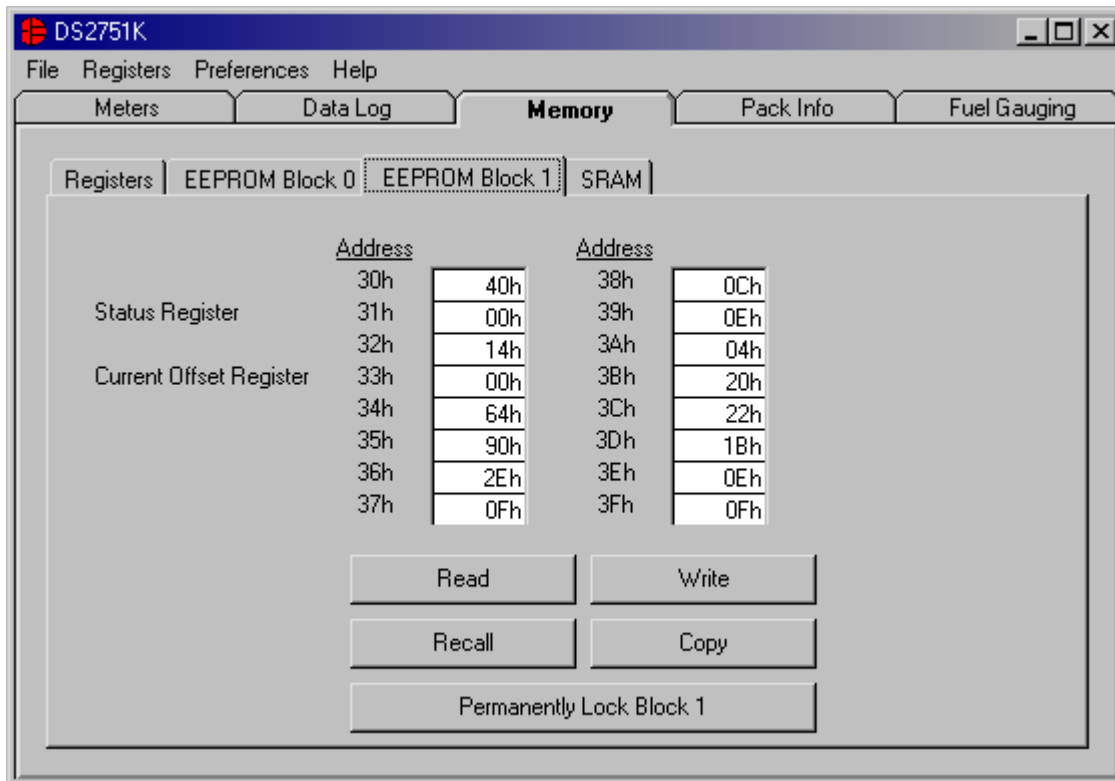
DS2751K

File Registers Preferences Help

Meters | Data Log | Memory | Pack Info | Fuel Gauging

Registers | EEPROM Block 0 | EEPROM Block 1 | SRAM

| | Address | | Address | |
|---|---|---|---|---|
| | 30h | 40h | 38h | 0Ch |
| Status Register | 31h | 00h | 39h | 0Eh |
| | 32h | 14h | 3Ah | 04h |
| Current Offset Register | 33h | 00h | 3Bh | 20h |
| | 34h | 64h | 3Ch | 22h |
| | 35h | 90h | 3Dh | 1Bh |
| | 36h | 2Eh | 3Eh | 0Eh |
| | 37h | 0Fh | 3Fh | 0Fh |

Read
Write
Recall
Copy
Permanently Lock Block 1